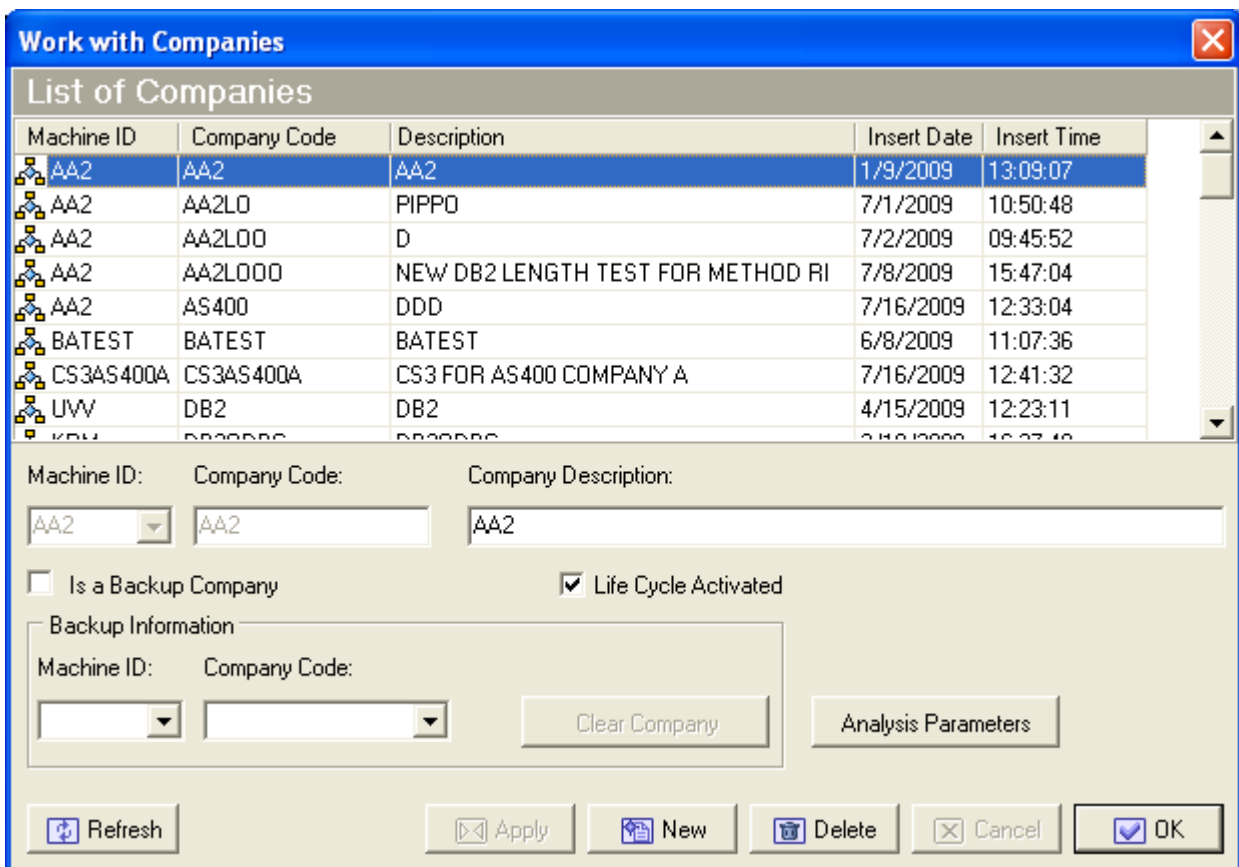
Work with Companies

List of Companies

| Machine ID | Company Code | Description | Insert Date | Insert Time |
|---|---|---|---|---|
| AA2 | AA2 | AA2 | 1/9/2009 | 13:09:07 |
| AA2 | AA2LO | PIPPO | 7/1/2009 | 10:50:48 |
| AA2 | AA2LOO | D | 7/2/2009 | 09:45:52 |
| AA2 | AA2LOOO | NEW DB2 LENGTH TEST FOR METHOD RI | 7/8/2009 | 15:47:04 |
| AA2 | AS400 | DDD | 7/16/2009 | 12:33:04 |
| BATEST | BATEST | BATEST | 6/8/2009 | 11:07:36 |
| CS3AS400A | CS3AS400A | CS3 FOR AS400 COMPANY A | 7/16/2009 | 12:41:32 |
| UVV | DB2 | DB2 | 4/15/2009 | 12:23:11 |
| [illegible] | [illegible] | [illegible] | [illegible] | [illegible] |

Machine ID: AA2
Company Code: AA2
Company Description: AA2

Is a Backup Company
Life Cycle Activated

Backup Information
Machine ID:
Company Code:

Clear Company
Analysis Parameters

Refresh
Apply
New
Delete
Cancel
OK